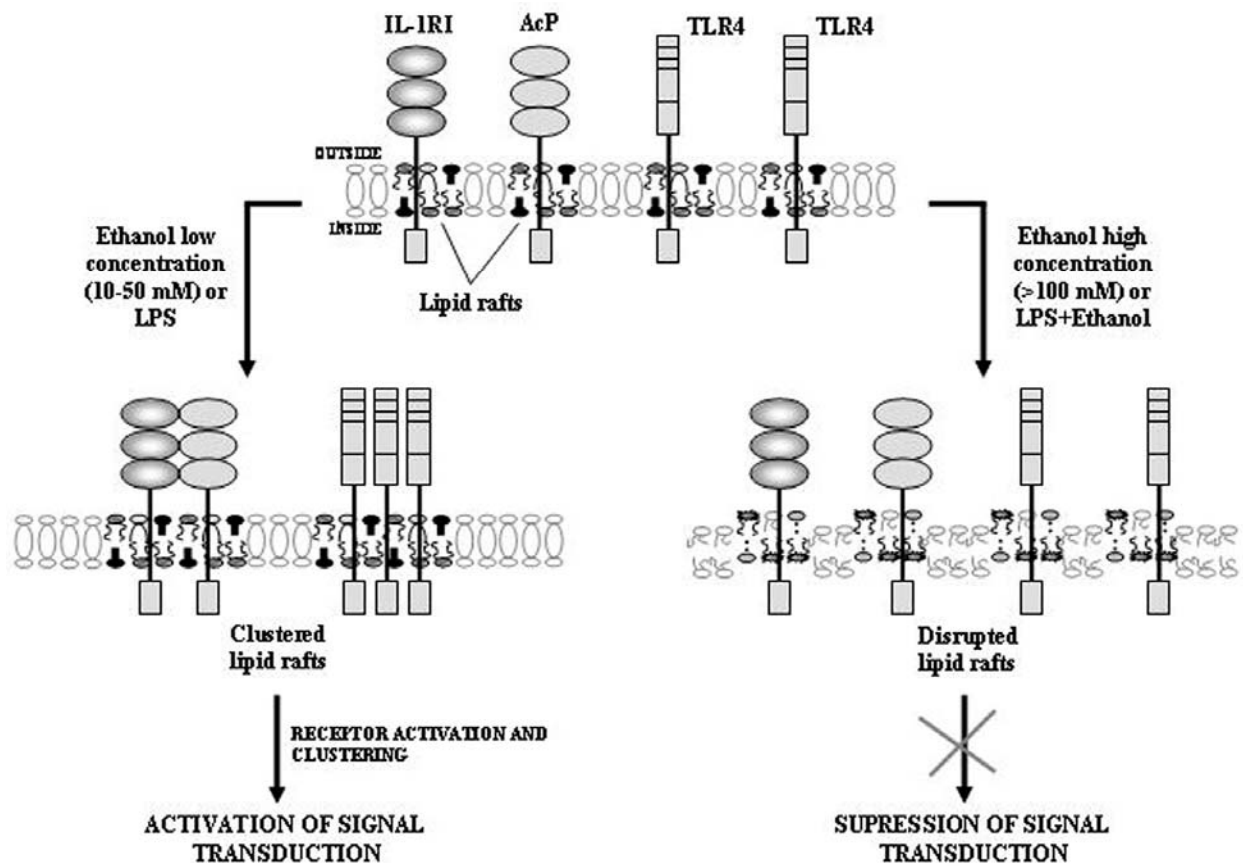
IL-1RI

AcP

TLR4

TLR4

OUTSIDE

INSIDE

Lipid rafts

Ethanol low concentration (10-50 mM) or LPS

Ethanol high concentration (>100 mM) or LPS+Ethanol

Clustered lipid rafts

Disrupted lipid rafts

RECEPTOR ACTIVATION AND CLUSTERING

ACTIVATION OF SIGNAL TRANSDUCTION

SUPRESSION OF SIGNAL TRANSDUCTION